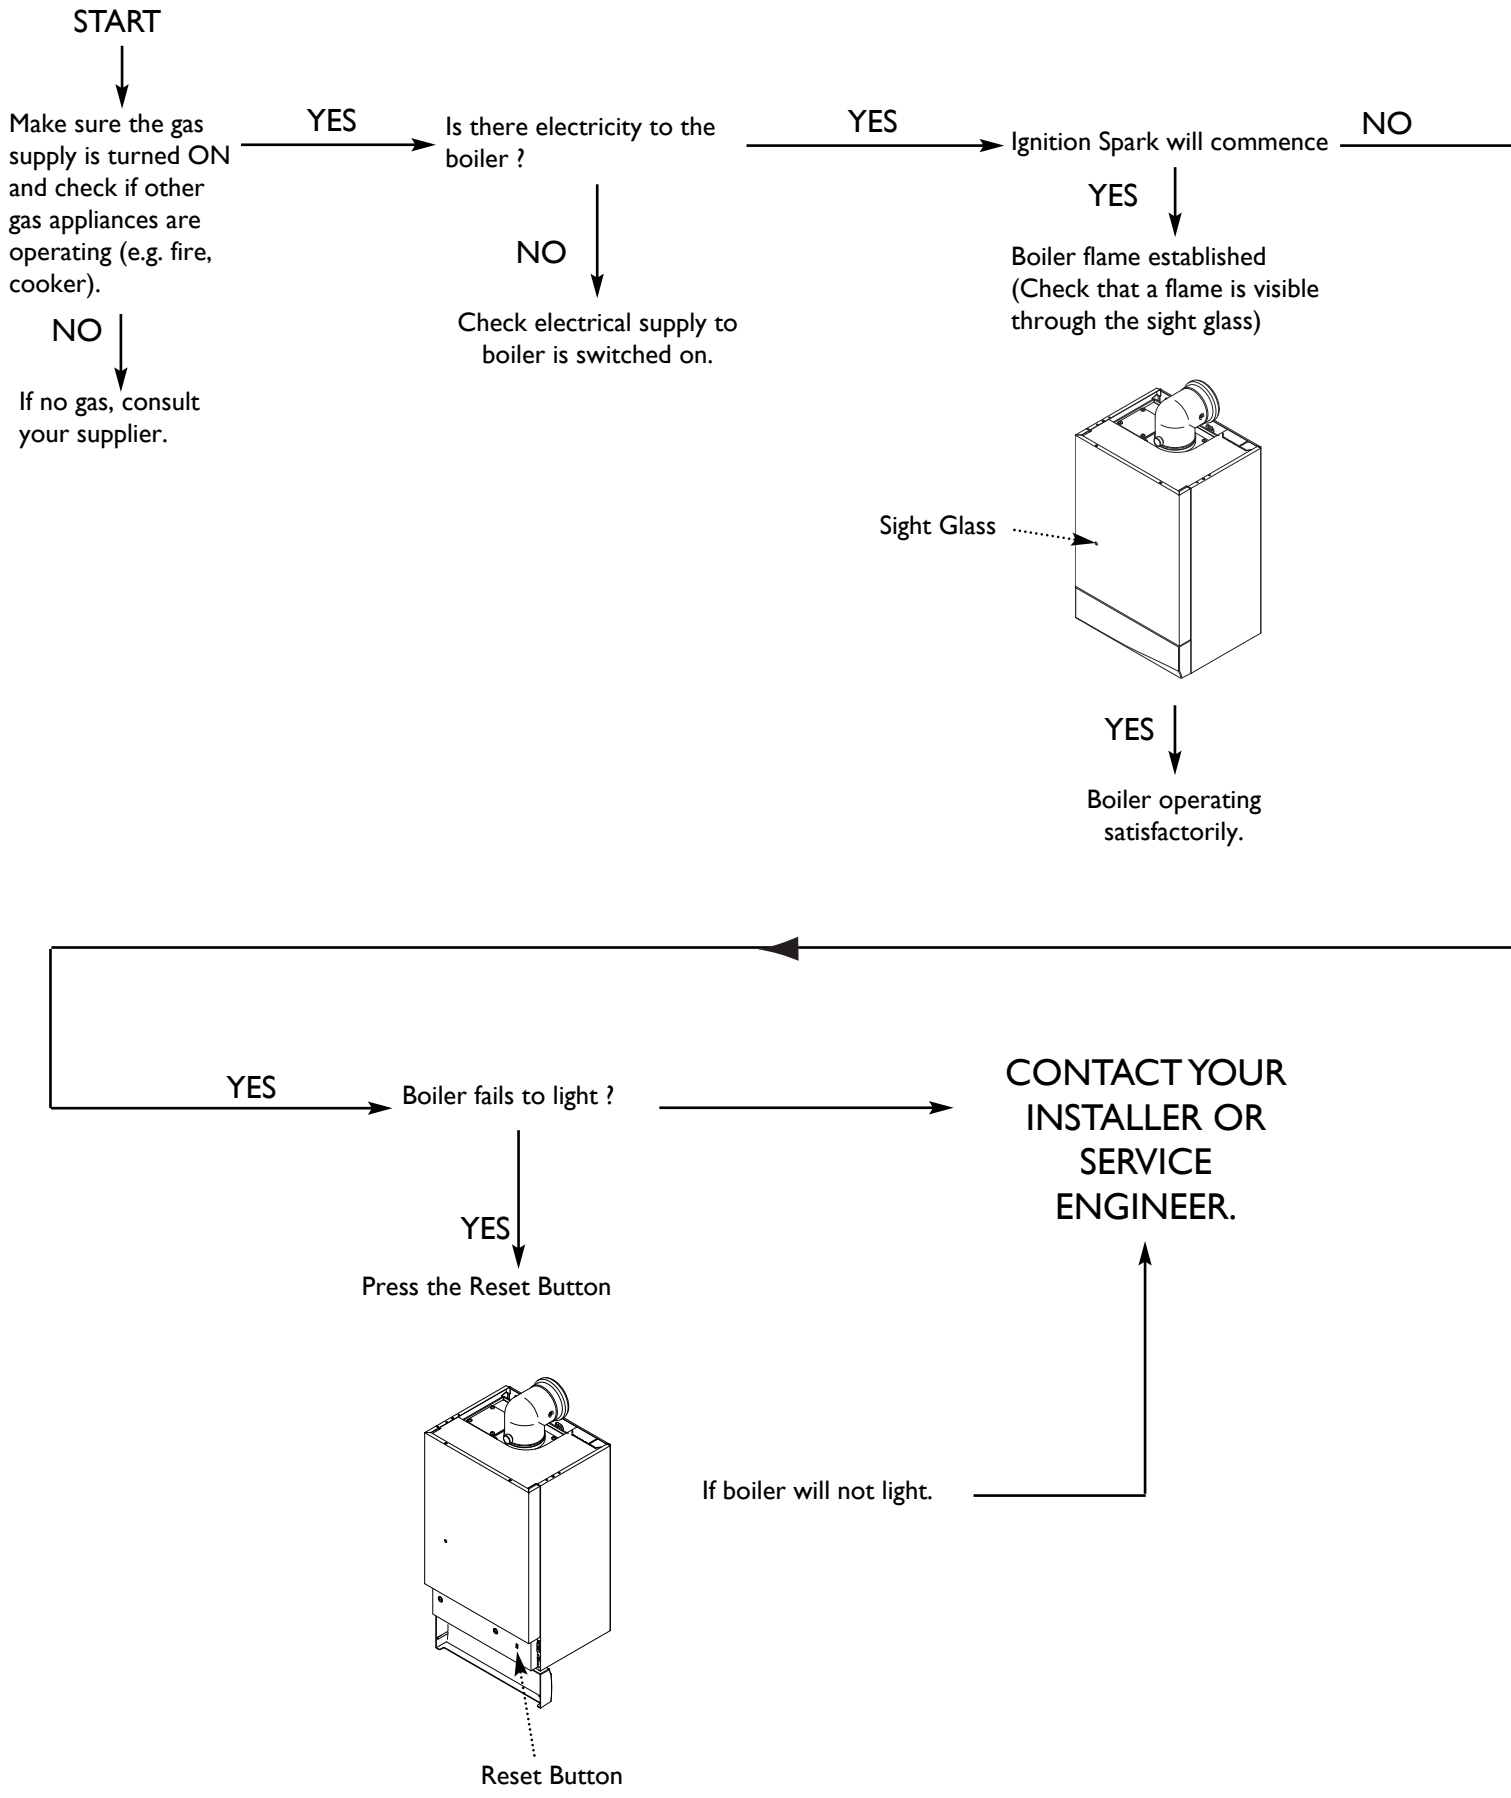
START

Make sure the gas supply is turned ON and check if other gas appliances are operating (e.g. fire, cooker).

NO

If no gas, consult your supplier.

YES

Is there electricity to the boiler ?

NO

Check electrical supply to boiler is switched on.

YES

Ignition Spark will commence

NO

YES

Boiler flame established (Check that a flame is visible through the sight glass)

Sight Glass

YES

Boiler operating satisfactorily.

YES

Boiler fails to light ?

YES

Press the Reset Button

Reset Button

If boiler will not light.

CONTACT YOUR INSTALLER OR SERVICE ENGINEER.